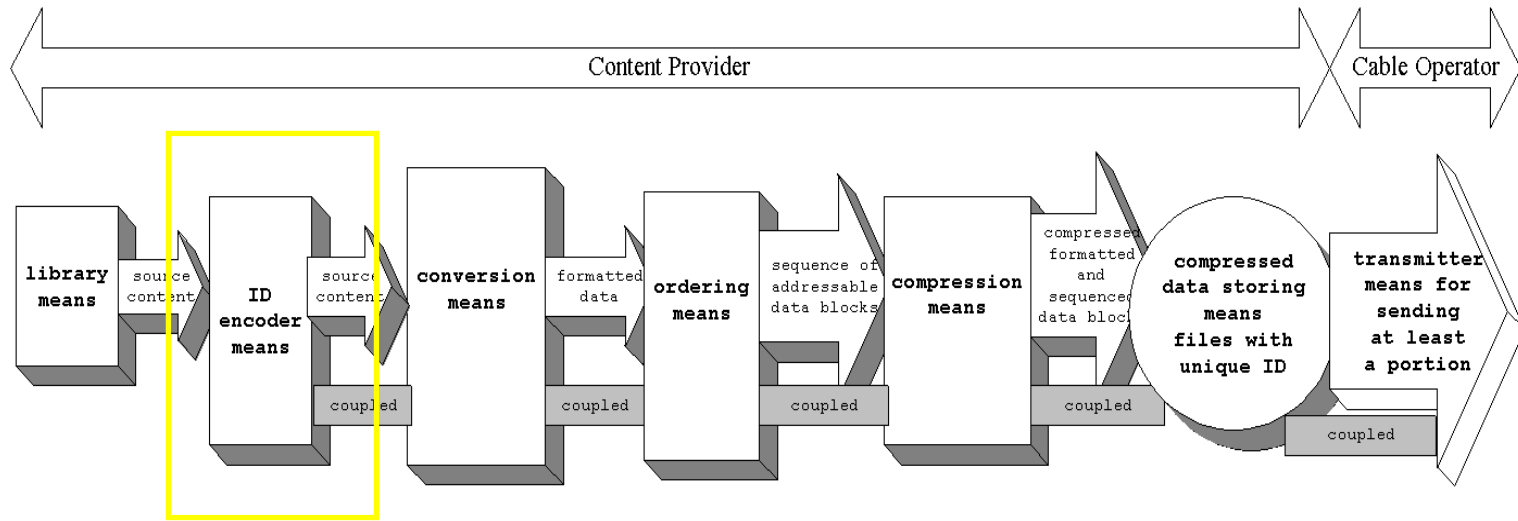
Content Provider

Cable Operator

library means

source content

ID encoder means

source content

coupled

conversion means

formatted data

coupled

ordering means

sequence of addressable data blocks

coupled

compression means

compressed formatted and sequenced data block

coupled

compressed data storing means files with unique ID

transmitter means for sending at least a portion

coupled